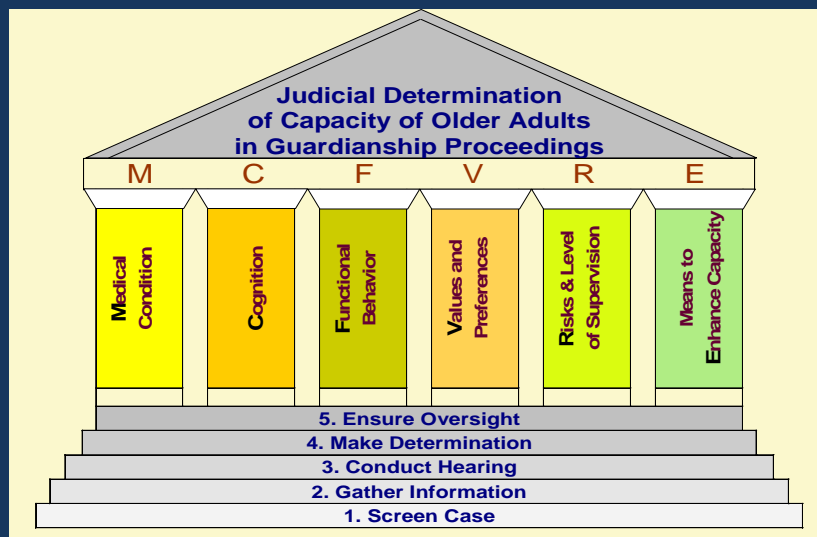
Judicial Determination of Capacity of Older Adults in Guardianship Proceedings

M C F V R E

Medical Condition

Cognition

Functional Behavior

Values and Preferences

Risks & Level of Supervision

Means to Enhance Capacity

5. Ensure Oversight

4. Make Determination

3. Conduct Hearing

2. Gather Information

1. Screen Case